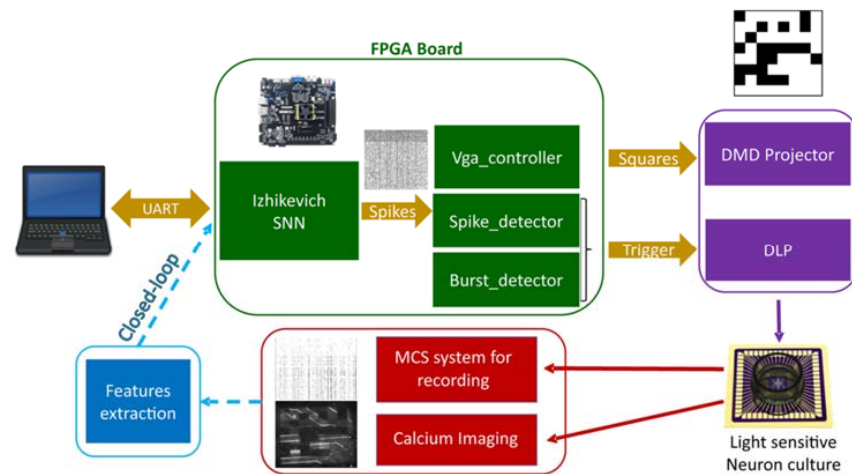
FPGA Board

UART

Izhikevich SNN

Spikes

Vga_controller

Spike_detector

Burst_detector

Squares

Trigger

DMD Projector

DLP

Closed-loop

Features extraction

MCS system for recording

Calcium Imaging

Light sensitive Neuron culture